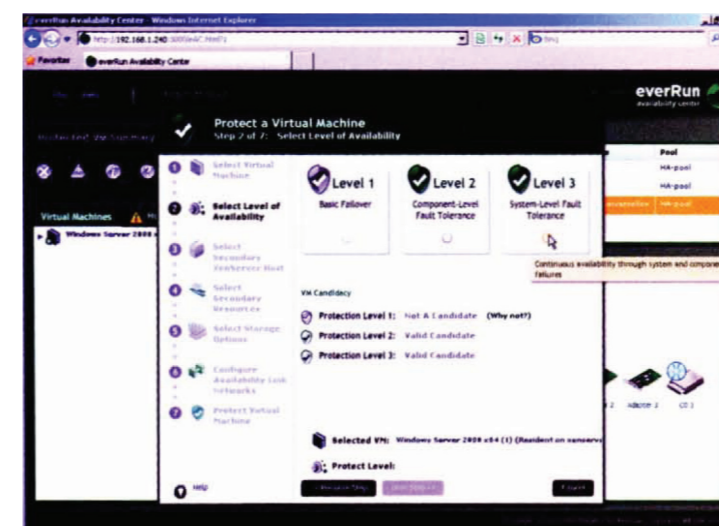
everRun Availability Center - Windows Internet Explorer
http://192.168.1.240 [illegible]
Bing
Favorites
everRun Availability Center
everRun
availability center
Protected VM Summary
Virtual Machines
Windows Server 2008 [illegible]
Pool
HA-pool
HA-pool
HA-pool
Protect a Virtual Machine
Step 2 of 7: Select Level of Availability
1 Select Virtual Machine
2 Select Level of Availability
3 Select Secondary XenServer Host
4 Select Secondary Resources
5 Select Storage Options
6 Configure Availability Link Networks
7 Protect Virtual Machine
Level 1
Basic Failover
Level 2
Component-Level Fault Tolerance
Level 3
System-Level Fault Tolerance
Continuous availability through system and component failures
VM Candidacy
Protection Level 1: Not A Candidate (Why not?)
Protection Level 2: Valid Candidate
Protection Level 3: Valid Candidate
Selected VM: Windows Server 2008 x64 (1) (Resident on xenserver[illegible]
Protect Level:
Help
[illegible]
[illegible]
Cancel
Adapter 2
CD 1